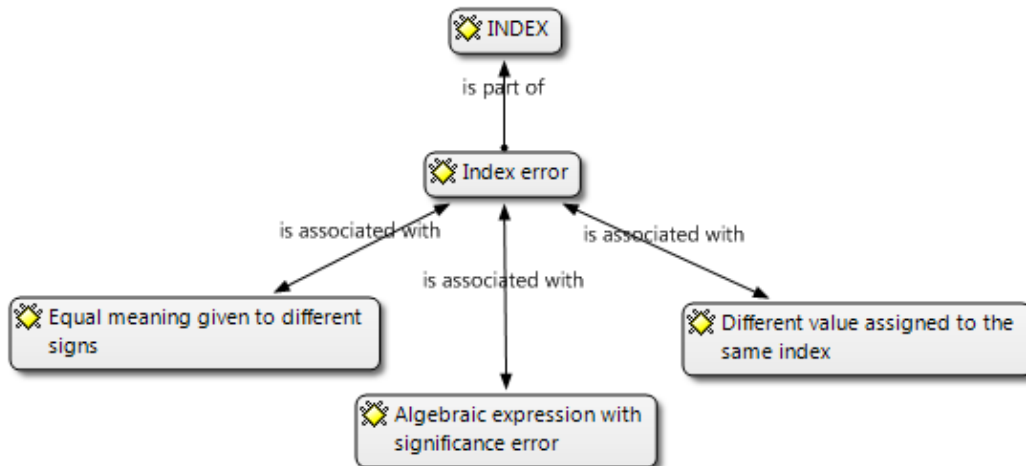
INDEX

is part of

Index error

is associated with

is associated with

is associated with

Equal meaning given to different signs

Different value assigned to the same index

Algebraic expression with significance error